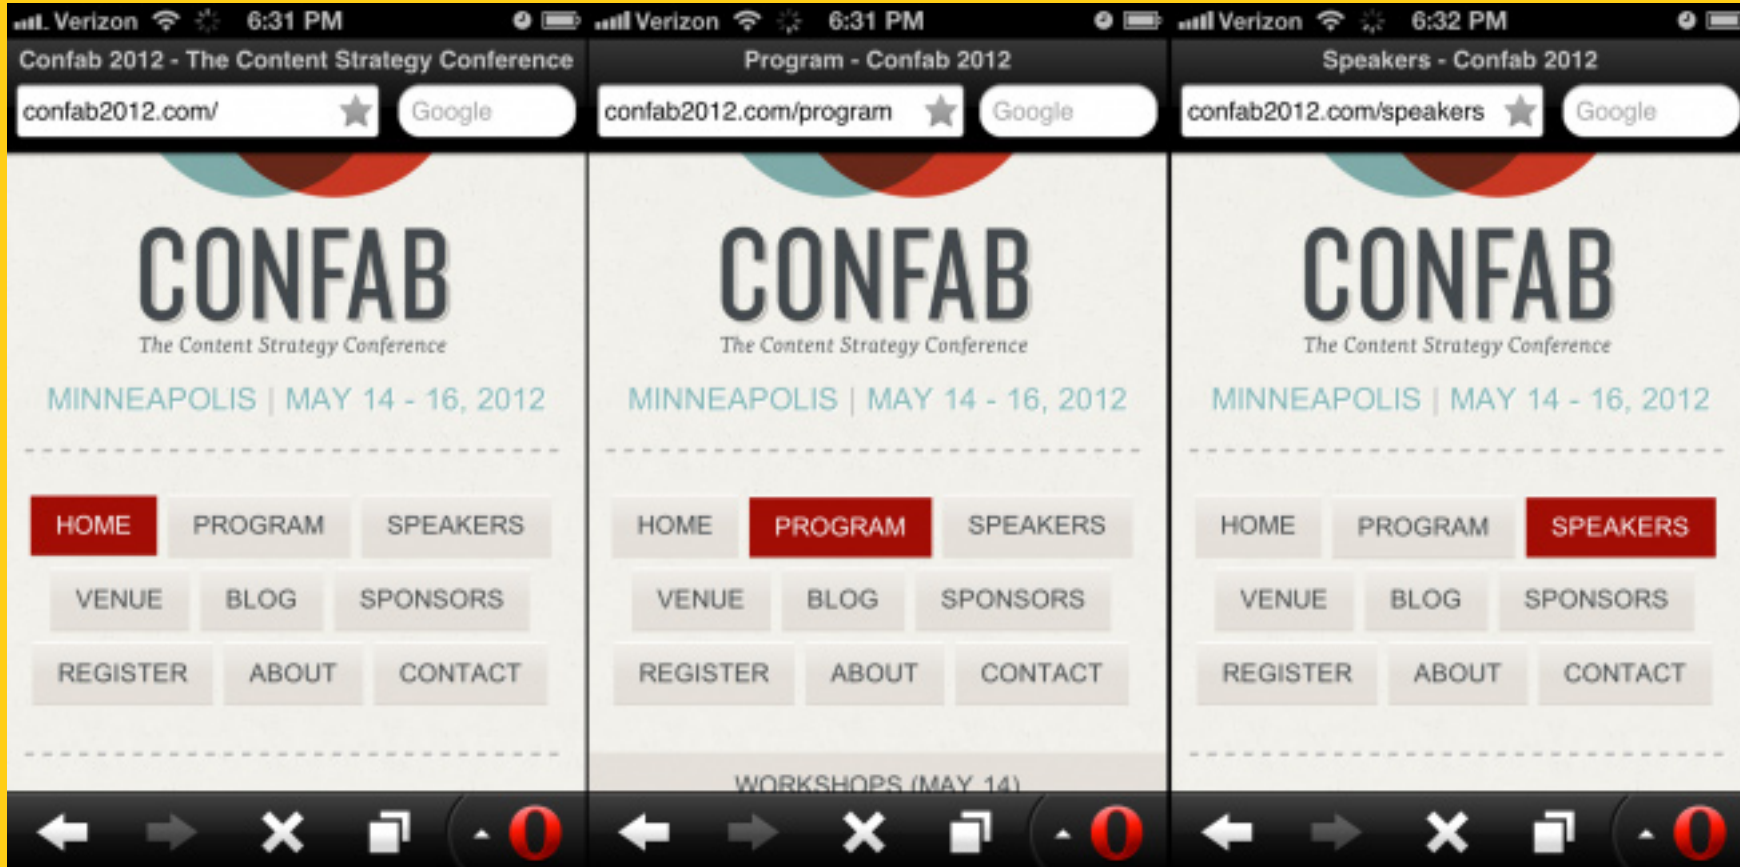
Verizon 6:31 PM
Confab 2012 - The Content Strategy Conference
confab2012.com/
Google

CONFAB
The Content Strategy Conference
MINNEAPOLIS | MAY 14 - 16, 2012

HOME PROGRAM SPEAKERS
VENUE BLOG SPONSORS
REGISTER ABOUT CONTACT

Verizon 6:31 PM
Program - Confab 2012
confab2012.com/program
Google

CONFAB
The Content Strategy Conference
MINNEAPOLIS | MAY 14 - 16, 2012

HOME PROGRAM SPEAKERS
VENUE BLOG SPONSORS
REGISTER ABOUT CONTACT

WORKSHOPS (MAY 14)

Verizon 6:32 PM
Speakers - Confab 2012
confab2012.com/speakers
Google

CONFAB
The Content Strategy Conference
MINNEAPOLIS | MAY 14 - 16, 2012

HOME PROGRAM SPEAKERS
VENUE BLOG SPONSORS
REGISTER ABOUT CONTACT